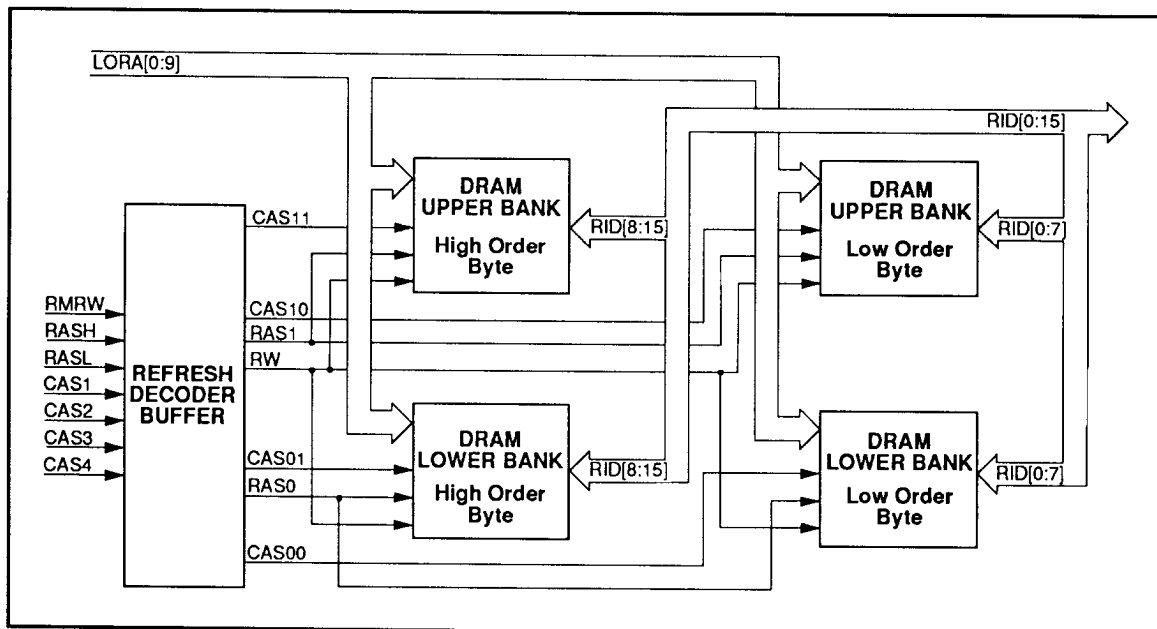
LORA[0:9]

RID[0:15]

DRAM UPPER BANK High Order Byte

RID[8:15]

DRAM UPPER BANK Low Order Byte

RID[0:7]

RMRW
RASH
RASL
CAS1
CAS2
CAS3
CAS4

REFRESH DECODER BUFFER

CAS11
CAS10
RAS1
RW
CAS01
RAS0
CAS00

DRAM LOWER BANK High Order Byte

RID[8:15]

DRAM LOWER BANK Low Order Byte

RID[0:7]